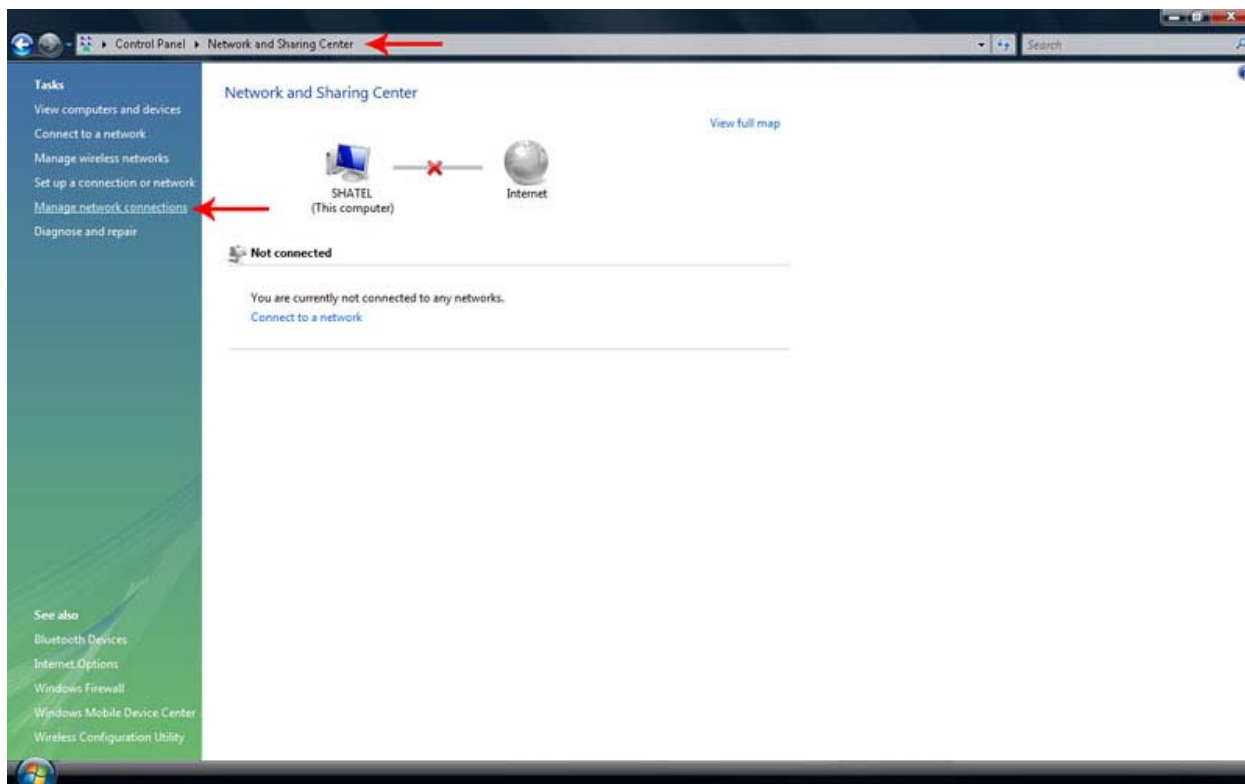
Control Panel ▸ Network and Sharing Center

Search

Tasks
View computers and devices
Connect to a network
Manage wireless networks
Set up a connection or network
Manage network connections
Diagnose and repair

Network and Sharing Center

View full map

SHATEL
(This computer)

Internet

Not connected

You are currently not connected to any networks.
Connect to a network

See also
Bluetooth Devices
Internet Options
Windows Firewall
Windows Mobile Device Center
Wireless Configuration Utility